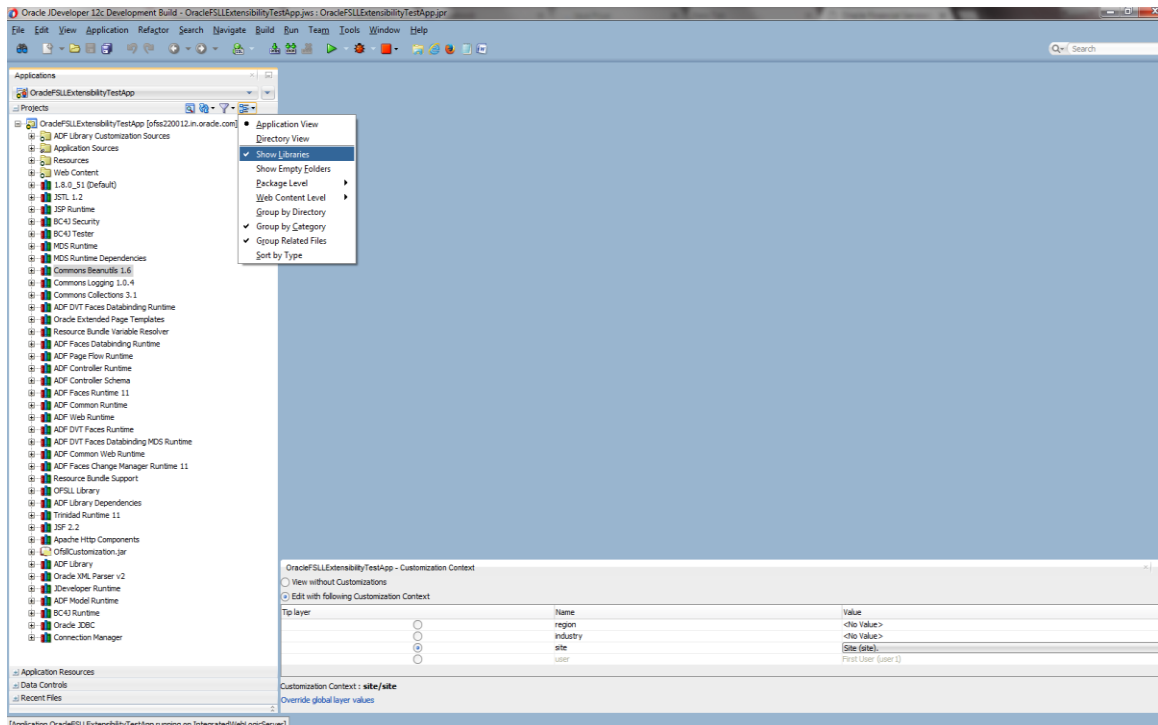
Oracle JDeveloper 12c Development Build - OracleFSLLExtensibilityTestApp.jws : OracleFSLLExtensibilityTestApp.jpr

File Edit View Application Refactor Search Navigate Build Run Team Tools Window Help

Search

Applications

OracleFSLLExtensibilityTestApp

Projects

OracleFSLLExtensibilityTestApp [ofss220012.in.oracle.com]
ADF Library Customization Sources
Application Sources
Resources
Web Content
1.8.0_51 (Default)
JSTL 1.2
JSP Runtime
BC4J Security
BC4J Tester
MDS Runtime
MDS Runtime Dependencies
Commons Beanutils 1.6
Commons Logging 1.0.4
Commons Collections 3.1
ADF DVT Faces Databinding Runtime
Oracle Extended Page Templates
Resource Bundle Variable Resolver
ADF Faces Databinding Runtime
ADF Page Flow Runtime
ADF Controller Runtime
ADF Controller Schema
ADF Faces Runtime 11
ADF Common Runtime
ADF Web Runtime
ADF DVT Faces Runtime
ADF DVT Faces Databinding MDS Runtime
ADF Common Web Runtime
ADF Faces Change Manager Runtime 11
Resource Bundle Support
OFSLL Library
ADF Library Dependencies
Trinidad Runtime 11
JSF 2.2
Apache Http Components
OfsllCustomization.jar
ADF Library
Oracle XML Parser v2
JDeveloper Runtime
ADF Model Runtime
BC4J Runtime
Oracle JDBC
Connection Manager

Application View
Directory View
Show Libraries
Show Empty Folders
Package Level
Web Content Level
Group by Directory
Group by Category
Group Related Files
Sort by Type

Application Resources
Data Controls
Recent Files

OracleFSLLExtensibilityTestApp - Customization Context
View without Customizations
Edit with following Customization Context

| Tip layer | | Name | Value |
|---|---|---|---|
| | | region | <No Value> |
| | | industry | <No Value> |
| | | site | Site (site). |
| | | user | First User (user1) |

Customization Context : site/site
Override global layer values

[Application OracleFSLLExtensibilityTestApp running on IntegratedWebLogicServer]